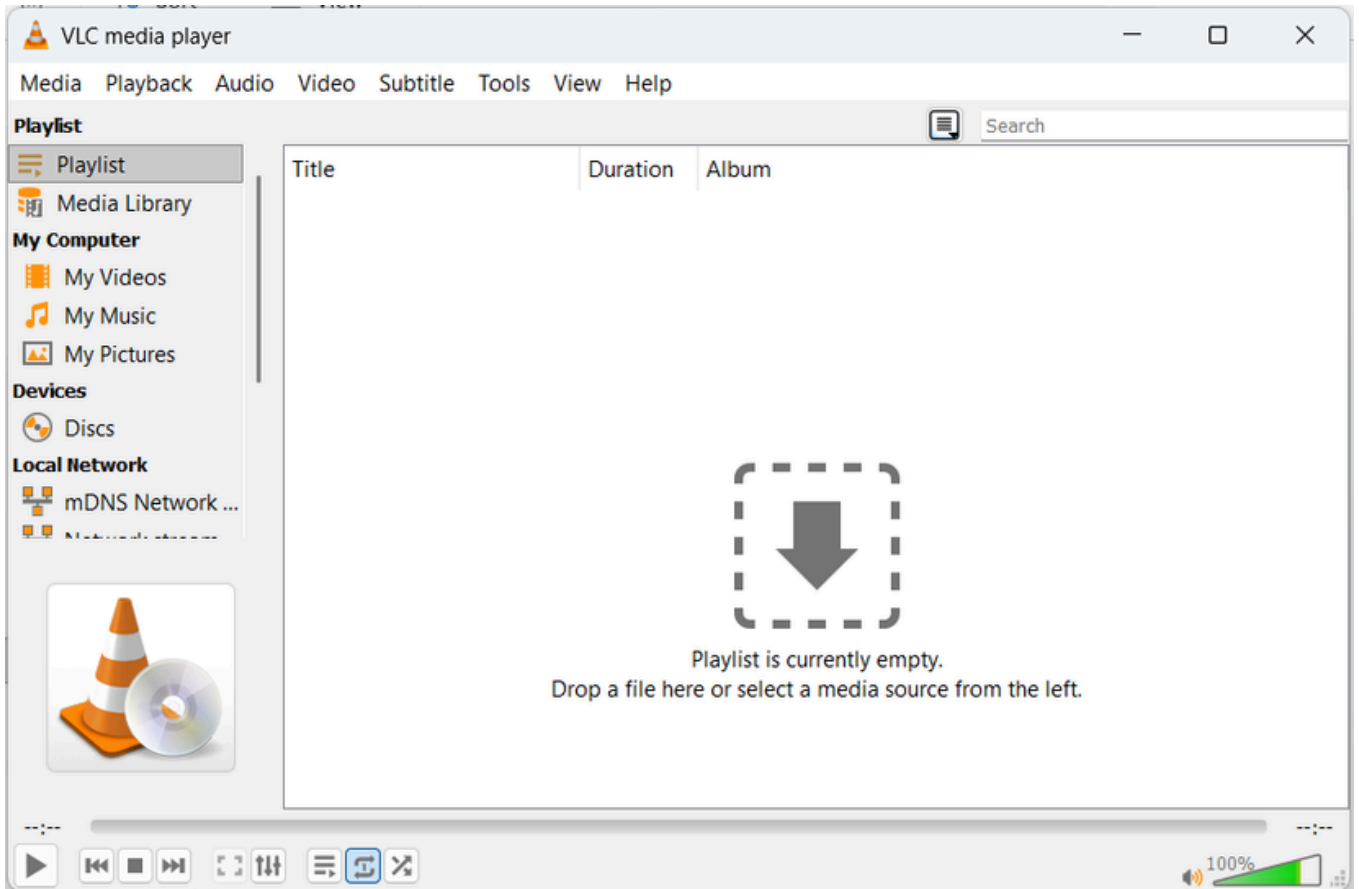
VLC media player

Media Playback Audio Video Subtitle Tools View Help

Playlist

Search

Playlist
Media Library
My Computer
My Videos
My Music
My Pictures
Devices
Discs
Local Network
mDNS Network ...
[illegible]

| Title | Duration | Album |
|---|---|---|

Playlist is currently empty.
Drop a file here or select a media source from the left.

--:--

--:--

100%